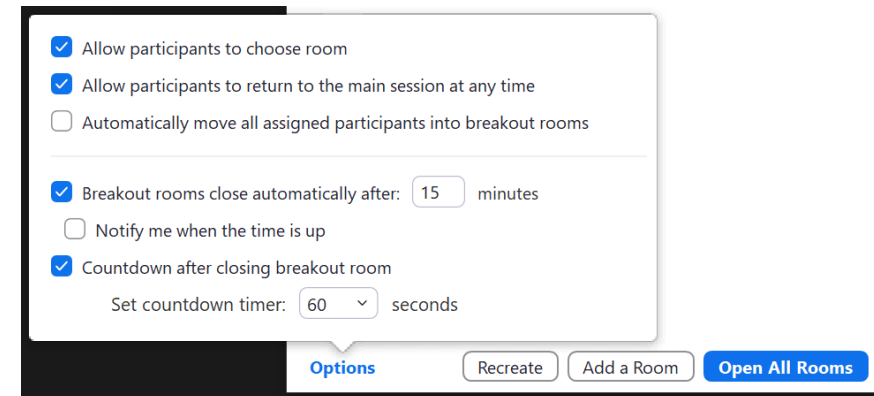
Allow participants to choose room

Allow participants to return to the main session at any time

Automatically move all assigned participants into breakout rooms

Breakout rooms close automatically after: 15 minutes

Notify me when the time is up

Countdown after closing breakout room

Set countdown timer: 60 seconds

Options

Recreate

Add a Room

Open All Rooms